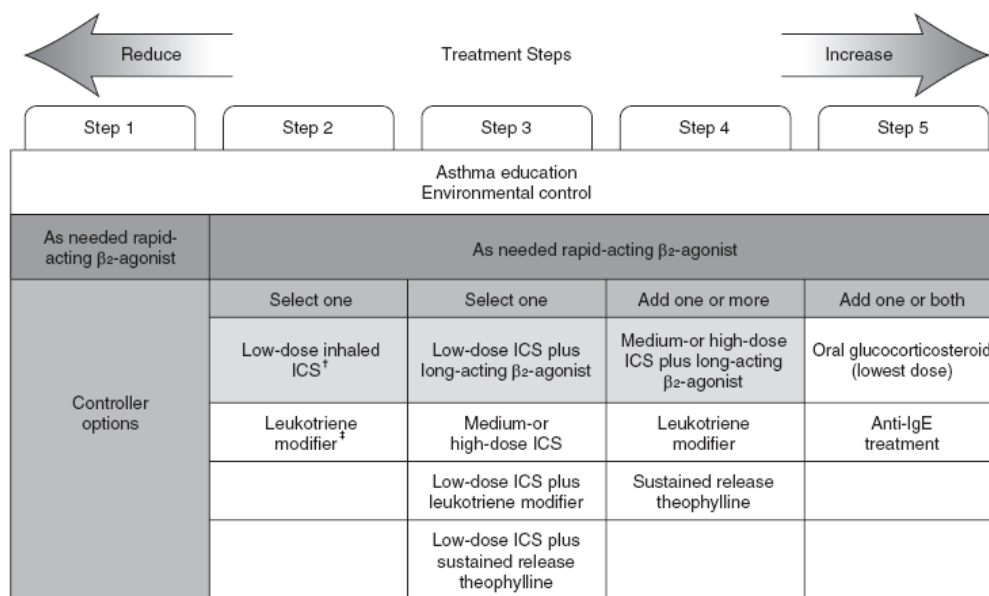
Reduce | Treatment Steps | Increase

| Step 1 | Step 2 | Step 3 | Step 4 | Step 5 |
|---|---|---|---|---|
| Asthma education Environmental control | | | | |
| As needed rapid-acting $\beta_2$-agonist | As needed rapid-acting $\beta_2$-agonist | | | |
| Controller options | Select one | Select one | Add one or more | Add one or both |
| | Low-dose inhaled ICS$^{\dagger}$ | Low-dose ICS plus long-acting $\beta_2$-agonist | Medium-or high-dose ICS plus long-acting $\beta_2$-agonist | Oral glucocorticosteroid (lowest dose) |
| | Leukotriene modifier$^{\ddagger}$ | Medium-or high-dose ICS | Leukotriene modifier | Anti-IgE treatment |
| | | Low-dose ICS plus leukotriene modifier | Sustained release theophylline | |
| | | Low-dose ICS plus sustained release theophylline | | |